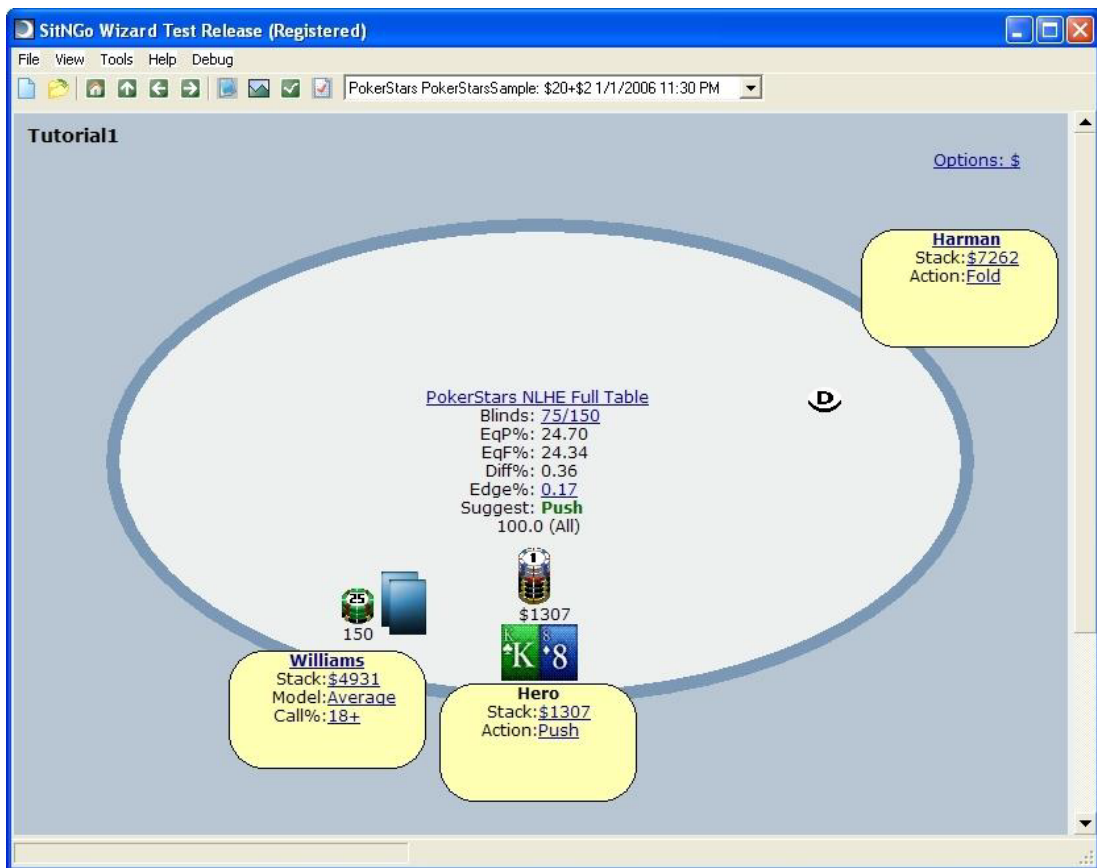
SitNGo Wizard Test Release (Registered)

File View Tools Help Debug

PokerStars PokerStarsSample: $20+$2 1/1/2006 11:30 PM

Tutorial1

Options: $

Harman
Stack:$7262
Action:Fold

D

PokerStars NLHE Full Table
Blinds: 75/150
EqP%: 24.70
EqF%: 24.34
Diff%: 0.36
Edge%: 0.17
Suggest: Push
100.0 (All)

1

$1307

25

150

K K 8 8

Williams
Stack:$4931
Model:Average
Call%:18+

Hero
Stack:$1307
Action:Push